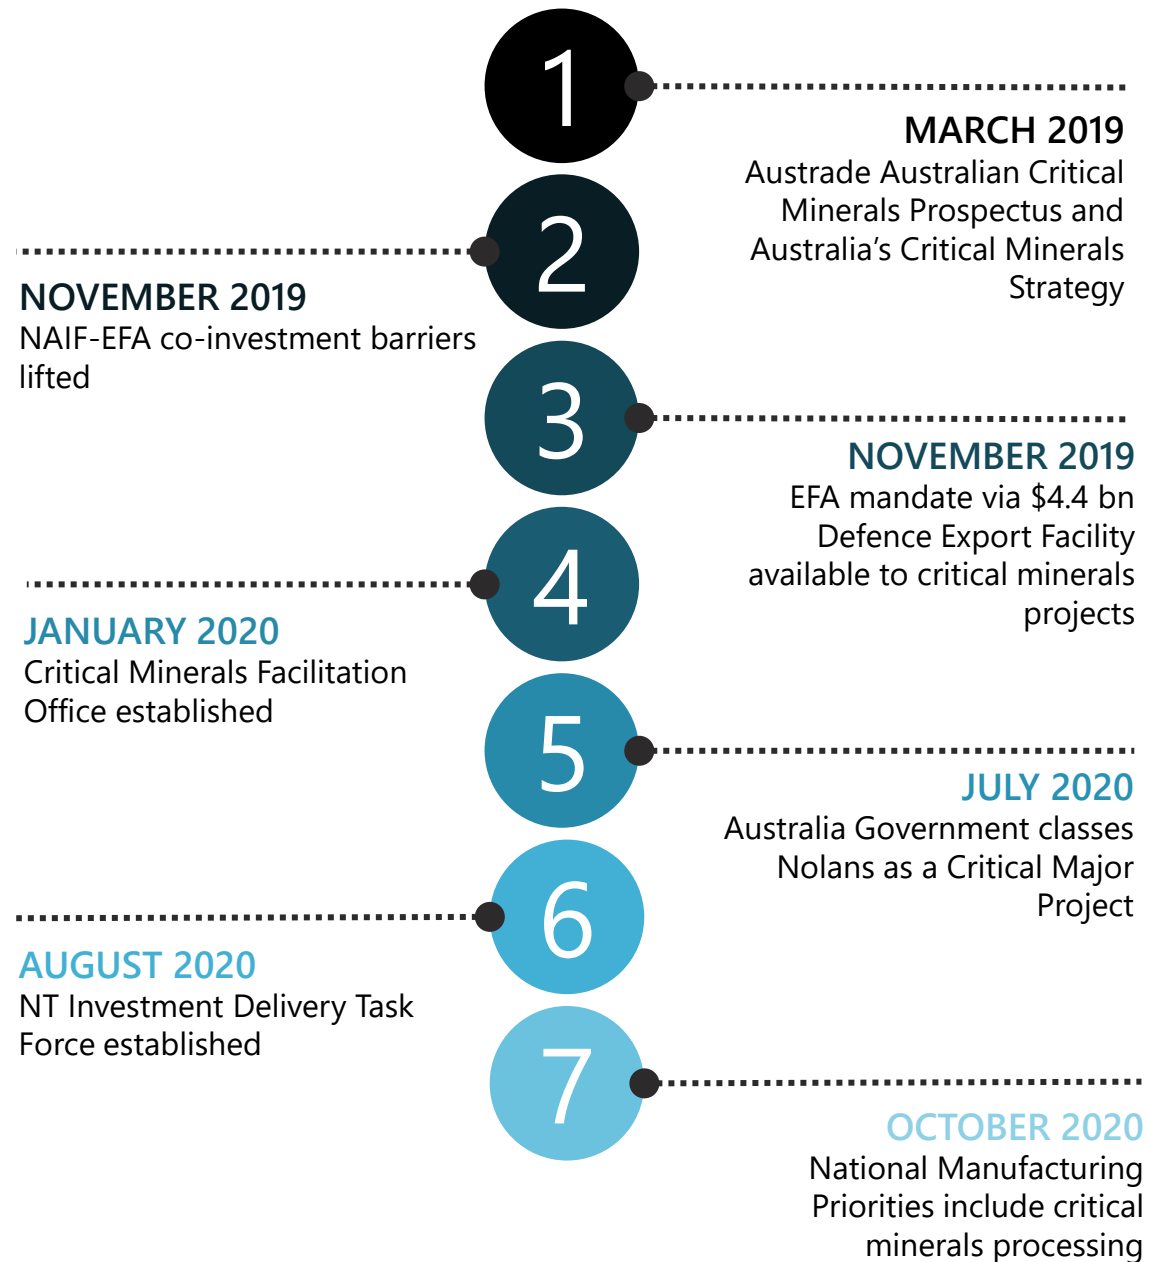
1

MARCH 2019
Austrade Australian Critical Minerals Prospectus and Australia’s Critical Minerals Strategy

2

NOVEMBER 2019
NAIF-EFA co-investment barriers lifted

3

NOVEMBER 2019
EFA mandate via $4.4 bn Defence Export Facility available to critical minerals projects

4

JANUARY 2020
Critical Minerals Facilitation Office established

5

JULY 2020
Australia Government classes Nolans as a Critical Major Project

6

AUGUST 2020
NT Investment Delivery Task Force established

7

OCTOBER 2020
National Manufacturing Priorities include critical minerals processing